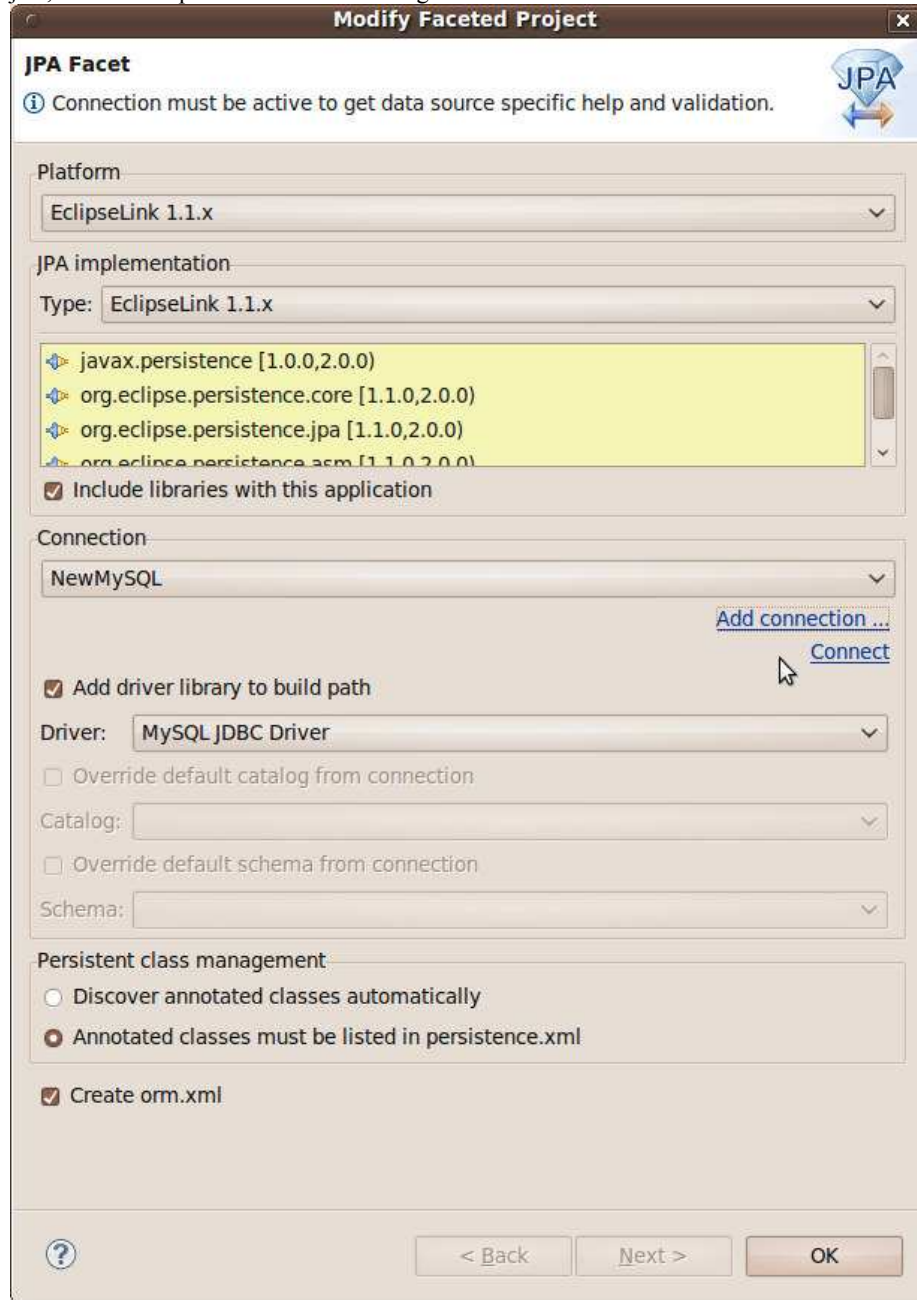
Modify Faceted Project

JPA Facet

ⓘ Connection must be active to get data source specific help and validation.

JPA

Platform

EclipseLink 1.1.x

JPA implementation

Type: EclipseLink 1.1.x

javax.persistence [1.0.0,2.0.0)
org.eclipse.persistence.core [1.1.0,2.0.0)
org.eclipse.persistence.jpa [1.1.0,2.0.0)
org.eclipse.persistence.asm [1.1.0,2.0.0)

Include libraries with this application

Connection

NewMySQL

Add connection ...

Connect

Add driver library to build path

Driver: MySQL JDBC Driver

Override default catalog from connection

Catalog:

Override default schema from connection

Schema:

Persistent class management

Discover annotated classes automatically

Annotated classes must be listed in persistence.xml

Create orm.xml

< Back

Next >

OK